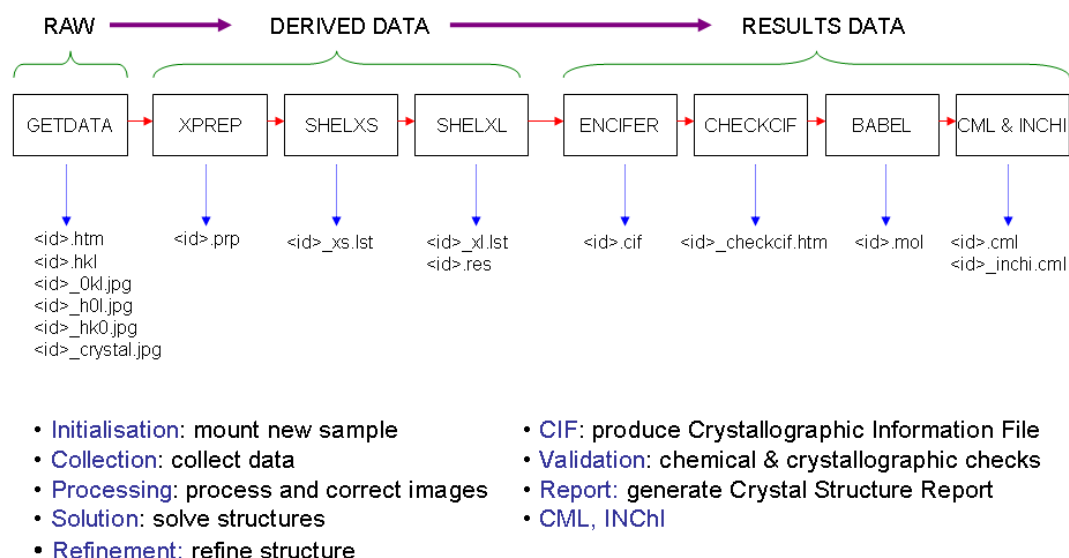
RAW DERIVED DATA RESULTS DATA

GETDATA XPREP SHELXS SHELXL ENCIFER CHECKCIF BABEL CML & INCHI

<id>.htm
<id>.hkl
<id>_0kl.jpg
<id>_h0l.jpg
<id>_hk0.jpg
<id>_crystal.jpg

<id>.prp

<id>_xs.lst

<id>_xl.lst
<id>.res

<id>.cif

<id>_checkcif.htm

<id>.mol

<id>.cml
<id>_inchi.cml

• Initialisation: mount new sample
• Collection: collect data
• Processing: process and correct images
• Solution: solve structures
• Refinement: refine structure

• CIF: produce Crystallographic Information File
• Validation: chemical & crystallographic checks
• Report: generate Crystal Structure Report
• CML, INChI